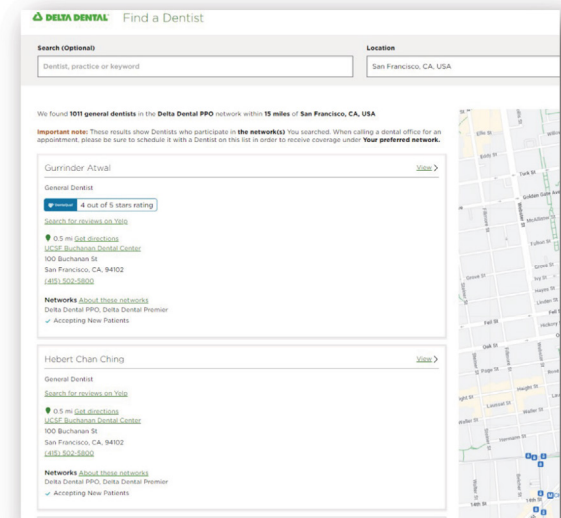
DELTA DENTAL Find a Dentist

Search (Optional)

Dentist, practice or keyword

Location

San Francisco, CA, USA

We found 1011 general dentists in the Delta Dental PPO network within 15 miles of San Francisco, CA, USA

Important note: These results show Dentists who participate in the network(s) You searched. When calling a dental office for an appointment, please be sure to schedule it with a Dentist on this list in order to receive coverage under Your preferred network.

Gurrinder Atwal

View >

General Dentist

4 out of 5 stars rating

Search for reviews on Yelp

0.5 mi Get directions

UCSF Buchanan Dental Center

100 Buchanan St

San Francisco, CA, 94102

(415) 502-5800

Networks About these networks

Delta Dental PPO, Delta Dental Premier

✓ Accepting New Patients

Hebert Chan Ching

View >

General Dentist

Search for reviews on Yelp

0.5 mi Get directions

UCSF Buchanan Dental Center

100 Buchanan St

San Francisco, CA, 94102

(415) 502-5800

Networks About these networks

Delta Dental PPO, Delta Dental Premier

✓ Accepting New Patients

Ellis St

Eddy St

Turk St

Golden Gate Ave

McAllister St

Fulton St

Grove St

Ivy St

Hayes St

Linden St

Fell St

Hickory St

Oak St

Page St

Haight St

Laussat St

Waller St

Hermann St

14th St